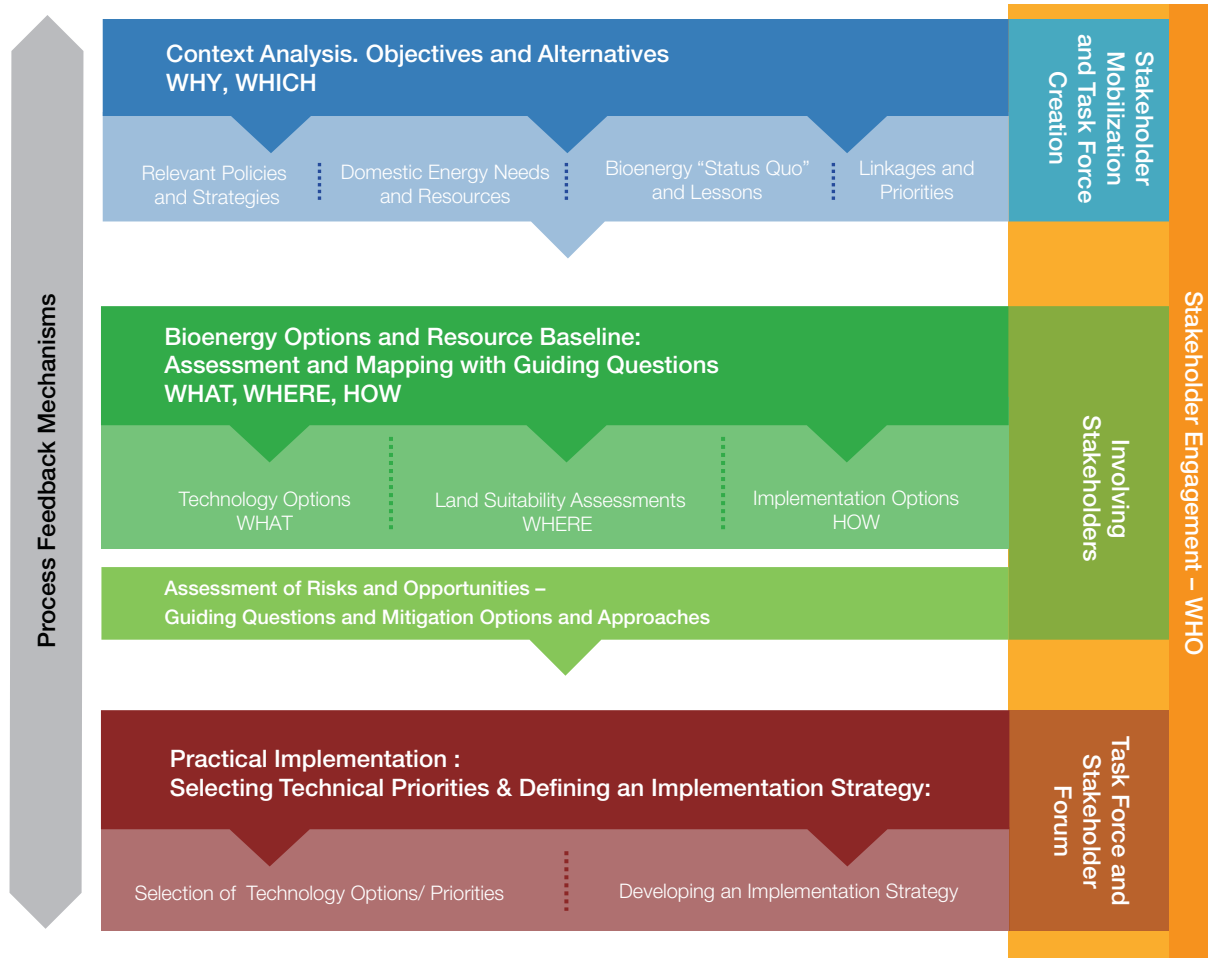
Process Feedback Mechanisms

Context Analysis. Objectives and Alternatives
WHY, WHICH

Relevant Policies and Strategies

Domestic Energy Needs and Resources

Bioenergy “Status Quo” and Lessons

Linkages and Priorities

Stakeholder Mobilization and Task Force Creation

Bioenergy Options and Resource Baseline:
Assessment and Mapping with Guiding Questions
WHAT, WHERE, HOW

Technology Options
WHAT

Land Suitability Assessments
WHERE

Implementation Options
HOW

Assessment of Risks and Opportunities –
Guiding Questions and Mitigation Options and Approaches

Involving Stakeholders

Stakeholder Engagement – WHO

Practical Implementation :
Selecting Technical Priorities & Defining an Implementation Strategy:

Selection of Technology Options/ Priorities

Developing an Implementation Strategy

Task Force and Stakeholder Forum